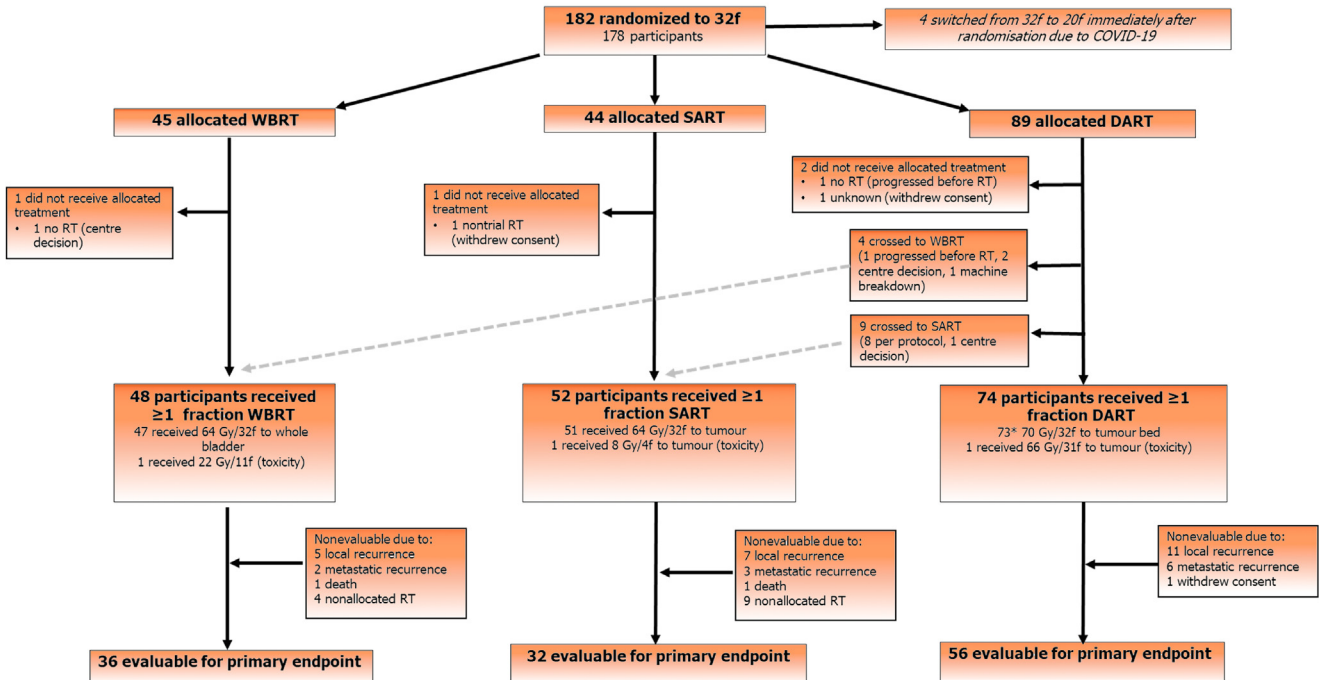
**182 randomized to 32f**
178 participants

*4 switched from 32f to 20f immediately after randomisation due to COVID-19*

**45 allocated WBRT**

**44 allocated SART**

**89 allocated DART**

1 did not receive allocated treatment
• 1 no RT (centre decision)

1 did not receive allocated treatment
• 1 nontrial RT (withdrew consent)

2 did not receive allocated treatment
• 1 no RT (progressed before RT)
• 1 unknown (withdrew consent)

4 crossed to WBRT (1 progressed before RT, 2 centre decision, 1 machine breakdown)

9 crossed to SART (8 per protocol, 1 centre decision)

**48 participants received ≥1 fraction WBRT**
47 received 64 Gy/32f to whole bladder
1 received 22 Gy/11f (toxicity)

**52 participants received ≥1 fraction SART**
51 received 64 Gy/32f to tumour
1 received 8 Gy/4f to tumour (toxicity)

**74 participants received ≥1 fraction DART**
73* 70 Gy/32f to tumour bed
1 received 66 Gy/31f to tumour (toxicity)

Nonevaluable due to:
5 local recurrence
2 metastatic recurrence
1 death
4 nonallocated RT

Nonevaluable due to:
7 local recurrence
3 metastatic recurrence
1 death
9 nonallocated RT

Nonevaluable due to:
11 local recurrence
6 metastatic recurrence
1 withdrew consent

**36 evaluable for primary endpoint**

**32 evaluable for primary endpoint**

**56 evaluable for primary endpoint**